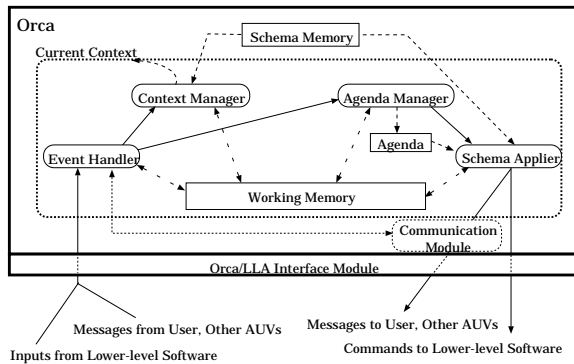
Orca

Schema Memory

Current Context

Context Manager

Agenda Manager

Agenda

Event Handler

Schema Applier

Working Memory

Communication Module

Orca/LLA Interface Module

Messages from User, Other AUVs

Inputs from Lower-level Software

Messages to User, Other AUVs

Commands to Lower-level Software